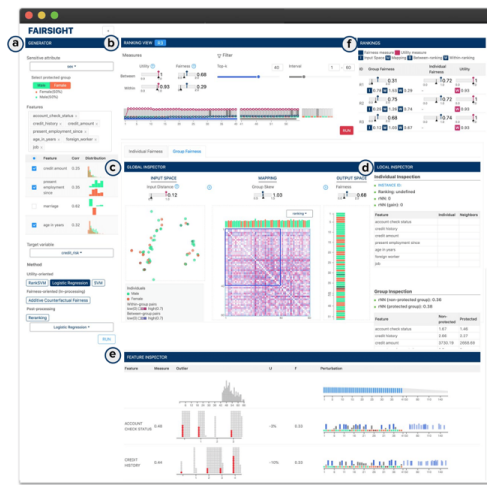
FAIRSIGHT

a GENERATOR

Sensitive attribute

sex

Select protected group

Male Female

Features

account_check_status credit_history credit_amount present_employment_since age_in_years foreign_worker job

| Feature | Corr | Distribution |
|---|---|---|
| credit amount | | |
| present employment since | | |
| marriage | | |
| age in years | | |

Target variable

credit_risk

Method

Utility-oriented

RankSVM Logistic Regression SVM

Fairness-oriented (in-processing)

Additive Counterfactual Fairness

Post-processing

Reranking

Logistic Regression

RUN

b RANKING VIEW

Measures

Utility Fairness

Between 0.88

Within 0.93 0.85

Filter

Top-k 20

Interval 1 60

RUN

Individual Fairness Group Fairness

c GLOBAL INSPECTOR

INPUT SPACE

Input Distance 0.12

MAPPING

Group Skew 1.03

OUTPUT SPACE

Fairness

ranking

Individuals
Male
Female
Within-group pairs
Between-group pairs

d LOCAL INSPECTOR

Individual Inspection

INSTANCE ID
Ranking: undefined
rNN: 0
rNN (gain): 0

| Feature | Individual | Neighbors |
|---|---|---|
| account check status | | |
| credit history | | |
| credit amount | | |
| present employment since | | |
| age in years | | |
| foreign worker | | |
| job | | |

Group Inspection

rNN (non-protected group): 0.28
rNN (protected group): 0.24

| Feature | Non-protected | Protected |
|---|---|---|
| account check status | 1.67 | 1.48 |
| credit history | 2.84 | 2.77 |
| credit amount | 3730.19 | 2889.69 |

f RANKINGS

Fairness measure Utility measure Input Space Mapping Within-ranking

| ID | Group Fairness | Individual Fairness | Utility |
|---|---|---|---|
| R1 | 0.91 | 0.72 | |
| R2 | 0.75 | 0.75 | |
| R3 | 0.69 | 0.74 | |

e FEATURE INSPECTOR

| Feature | Measure | Outlier | | | Perturbation |
|---|---|---|---|---|---|
| ACCOUNT CHECK STATUS | 0.46 | | -3% | 0.02 | |
| CREDIT HISTORY | 0.44 | | -10% | 0.03 | |